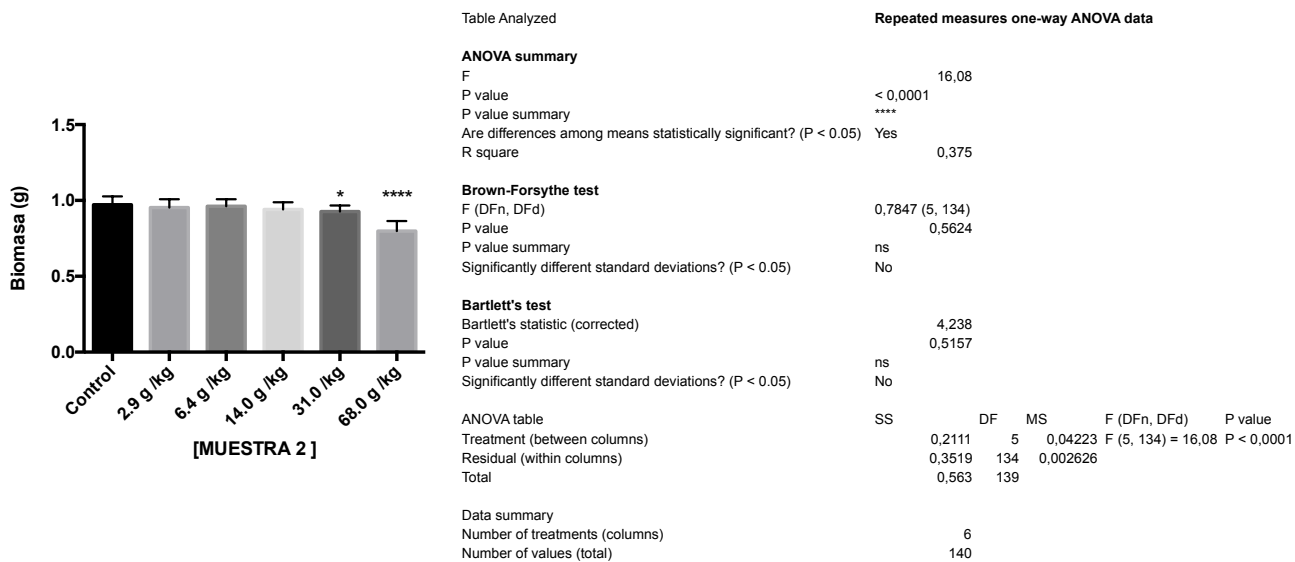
1.5
1.0
0.5
0.0
Biomasa (g)
*
****
Control
2.9 g /kg
6.4 g /kg
14.0 g /kg
31.0 /kg
68.0 g /kg
[MUESTRA 2 ]

| Table Analyzed | Repeated measures one-way ANOVA data |
|---|---|

ANOVA summary

| | |
|---|---|
| F | 16,08 |
| P value | < 0,0001 |
| P value summary | **** |
| Are differences among means statistically significant? (P < 0.05) | Yes |
| R square | 0,375 |

Brown-Forsythe test

| | |
|---|---|
| F (DFn, DFd) | 0,7847 (5, 134) |
| P value | 0,5624 |
| P value summary | ns |
| Significantly different standard deviations? (P < 0.05) | No |

Bartlett's test

| | |
|---|---|
| Bartlett's statistic (corrected) | 4,238 |
| P value | 0,5157 |
| P value summary | ns |
| Significantly different standard deviations? (P < 0.05) | No |

| ANOVA table | SS | DF | MS | F (DFn, DFd) | P value |
|---|---|---|---|---|---|
| Treatment (between columns) | 0,2111 | 5 | 0,04223 | F (5, 134) = 16,08 | P < 0,0001 |
| Residual (within columns) | 0,3519 | 134 | 0,002626 | | |
| Total | 0,563 | 139 | | | |

Data summary

| | |
|---|---|
| Number of treatments (columns) | 6 |
| Number of values (total) | 140 |